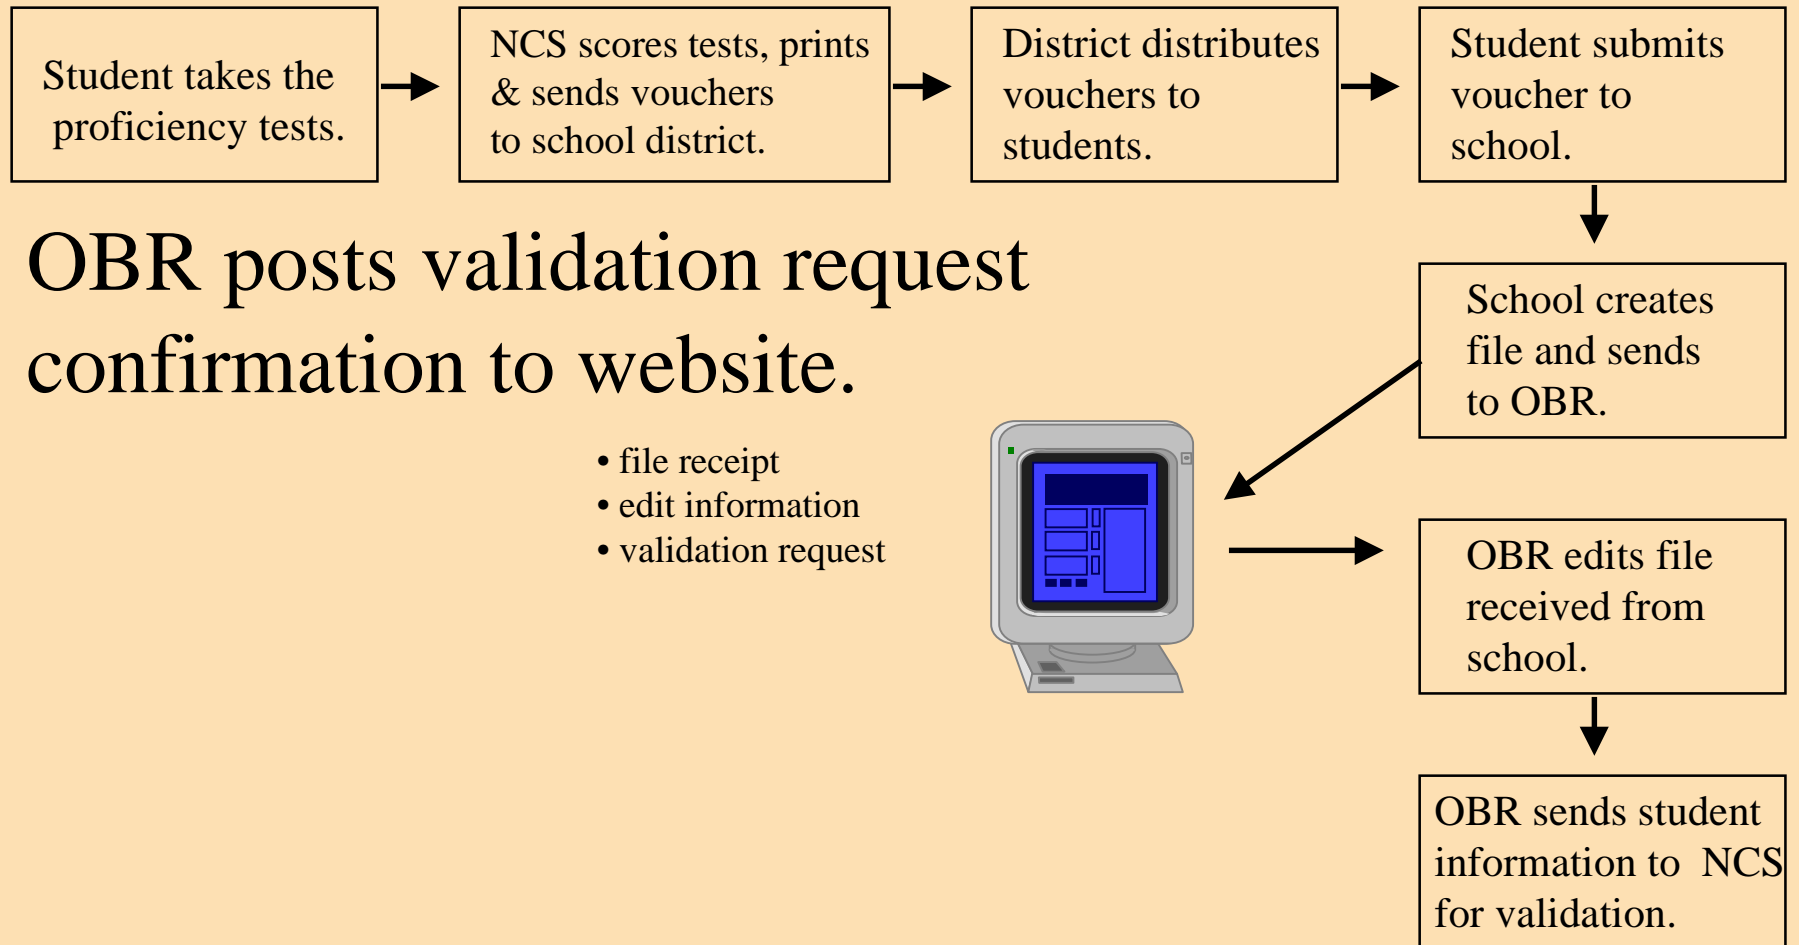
Student takes the proficiency tests.

NCS scores tests, prints & sends vouchers to school district.

District distributes vouchers to students.

Student submits voucher to school.

School creates file and sends to OBR.

OBR edits file received from school.

OBR sends student information to NCS for validation.

OBR posts validation request confirmation to website.

• file receipt
• edit information
• validation request